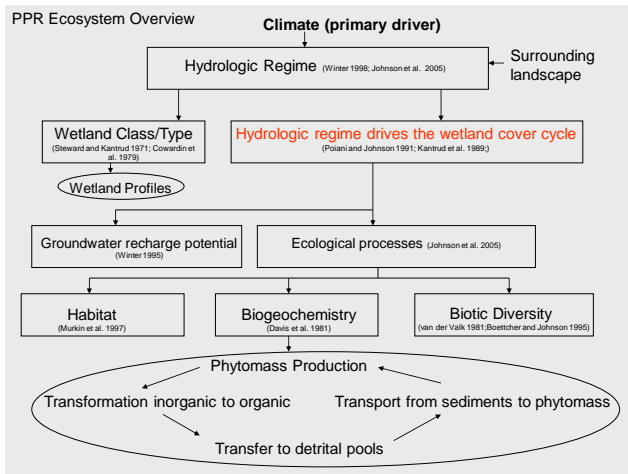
PPR Ecosystem Overview

Climate (primary driver)

Hydrologic Regime (Winter 1998; Johnson et al. 2005)

Surrounding landscape

Wetland Class/Type (Steward and Kantrud 1971; Cowardin et al. 1979)

Hydrologic regime drives the wetland cover cycle (Poiani and Johnson 1991; Kantrud et al. 1989;)

Wetland Profiles

Groundwater recharge potential (Winter 1995)

Ecological processes (Johnson et al. 2005)

Habitat (Murkin et al. 1997)

Biogeochemistry (Davis et al. 1981)

Biotic Diversity (van der Valk 1981; Boettcher and Johnson 1995)

Phytomass Production

Transformation inorganic to organic

Transport from sediments to phytomass

Transfer to detrital pools